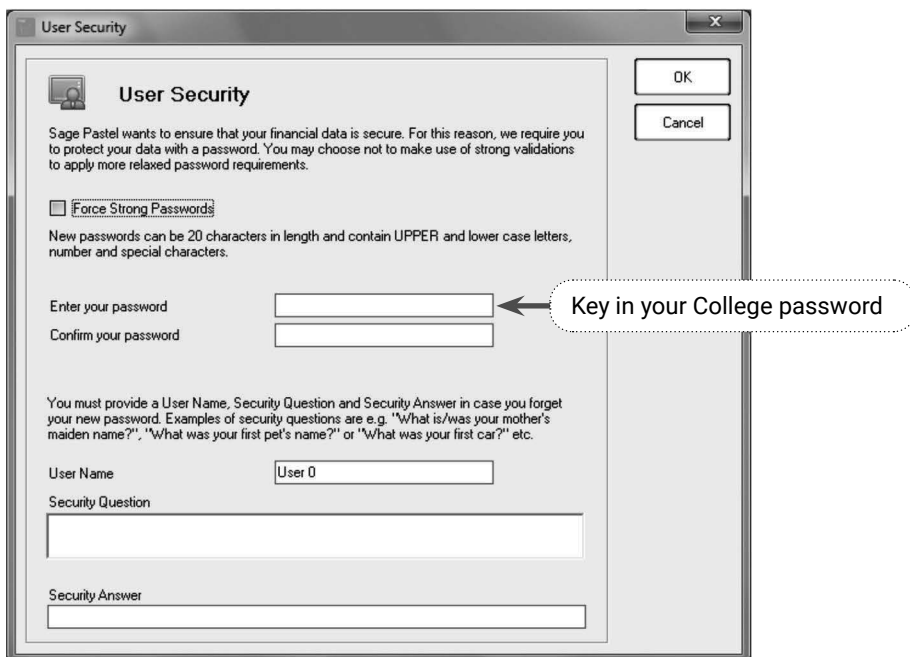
User Security

User Security

Sage Pastel wants to ensure that your financial data is secure. For this reason, we require you to protect your data with a password. You may choose not to make use of strong validations to apply more relaxed password requirements.

Force Strong Passwords

New passwords can be 20 characters in length and contain UPPER and lower case letters, number and special characters.

Enter your password

Confirm your password

Key in your College password

You must provide a User Name, Security Question and Security Answer in case you forget your new password. Examples of security questions are e.g. "What is/was your mother's maiden name?", "What was your first pet's name?" or "What was your first car?" etc.

User Name
User 0

Security Question

Security Answer

OK

Cancel